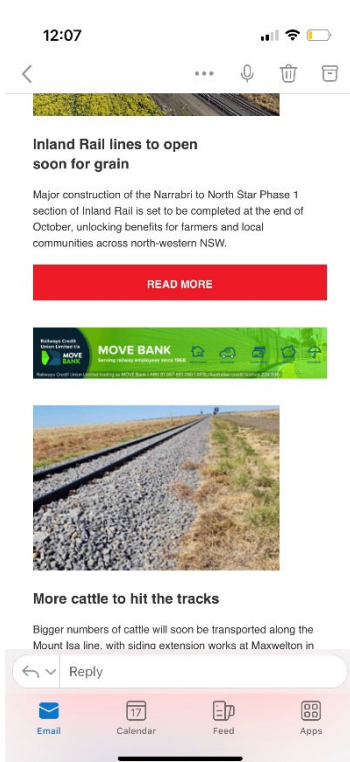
12:07

Inland Rail lines to open soon for grain

Major construction of the Narrabri to North Star Phase 1 section of Inland Rail is set to be completed at the end of October, unlocking benefits for farmers and local communities across north-western NSW.

READ MORE

Railways Credit Union Limited t/a MOVE BANK

MOVE BANK
Serving railway employees since 1966

Railways Credit Union Limited trading as MOVE Bank | ABN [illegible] | AFSL/Australian credit licence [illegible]

More cattle to hit the tracks

Bigger numbers of cattle will soon be transported along the Mount Isa line, with siding extension works at Maxwelton in

Reply

Email
17
Calendar
Feed
Apps